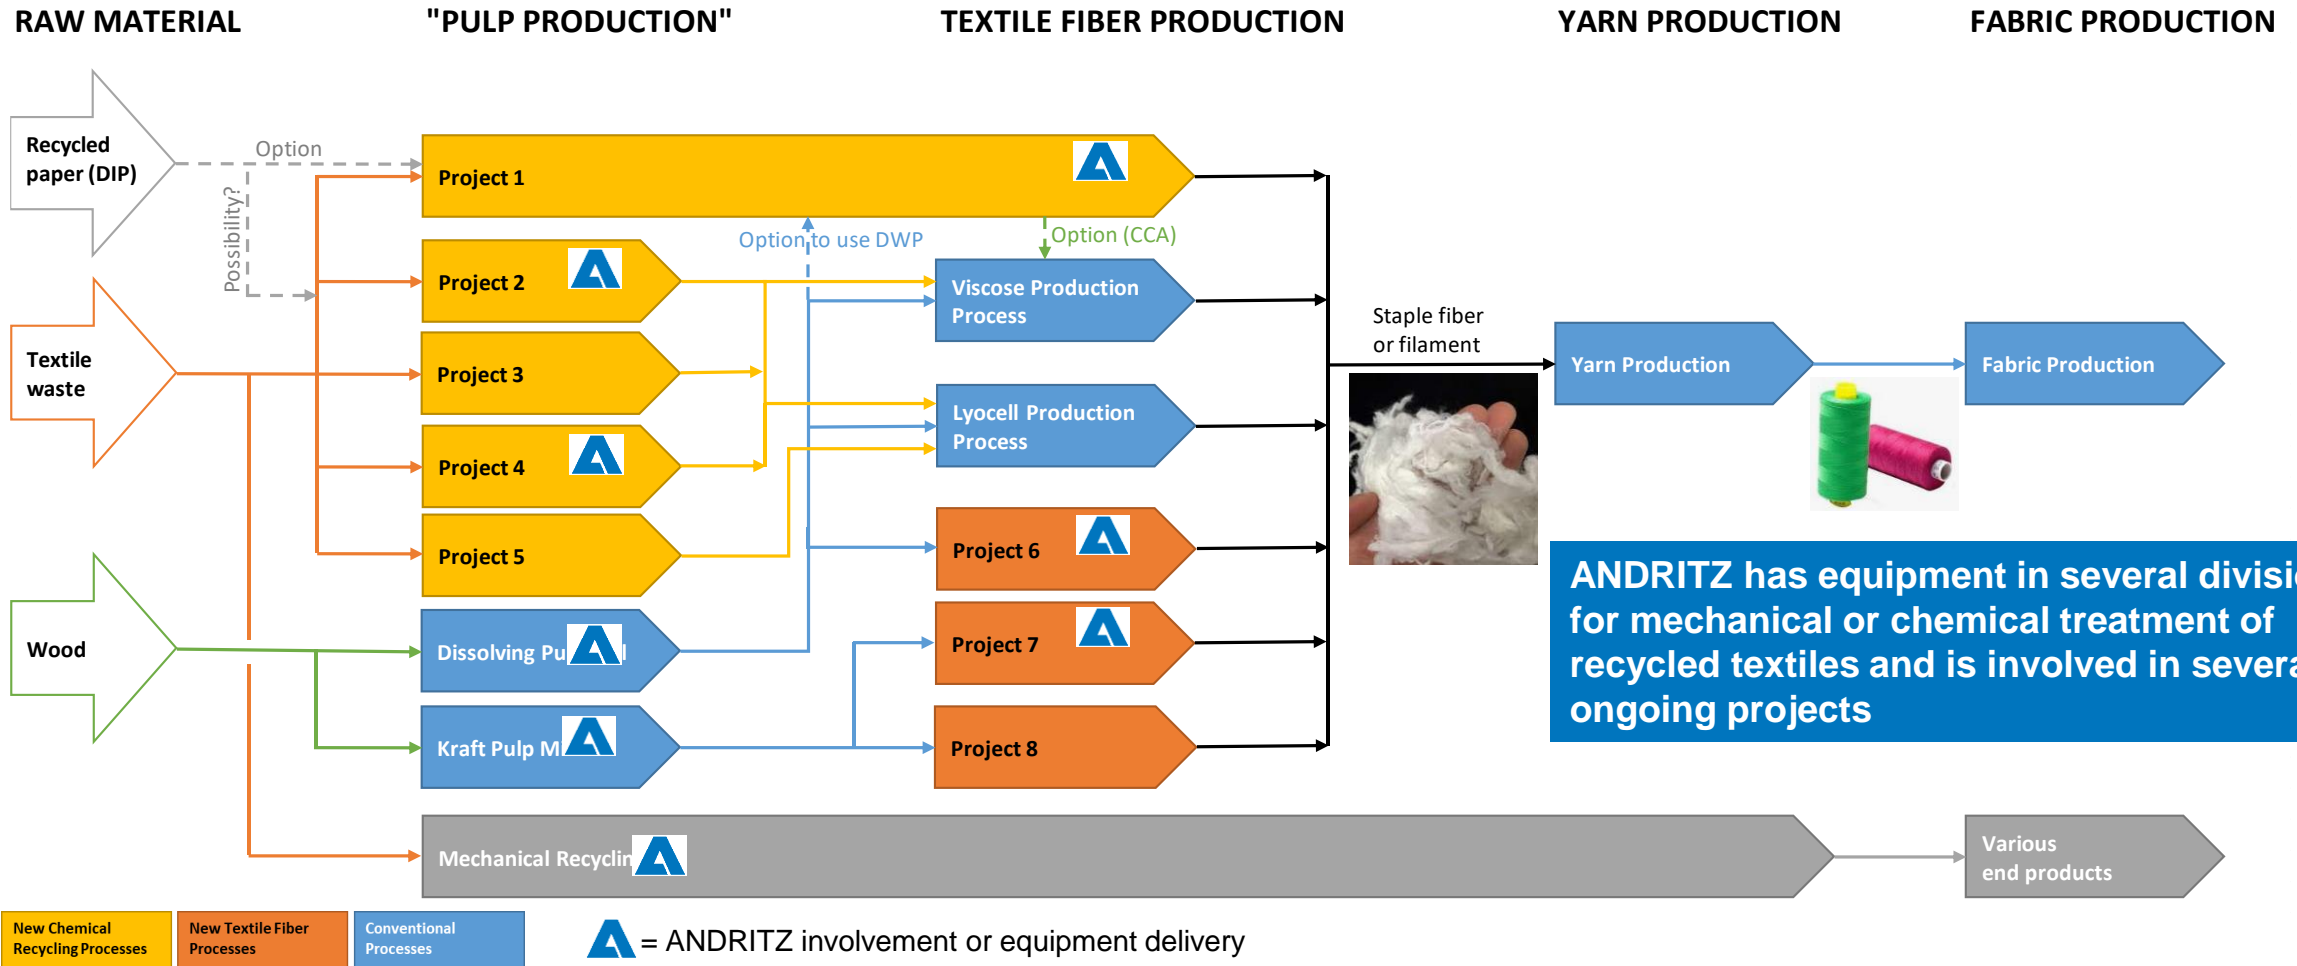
RAW MATERIAL

"PULP PRODUCTION"

TEXTILE FIBER PRODUCTION

YARN PRODUCTION

FABRIC PRODUCTION

Recycled paper (DIP)

Option

Possibility?

Textile waste

Wood

Project 1

Project 2

Project 3

Project 4

Project 5

Dissolving Pu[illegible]l

Kraft Pulp M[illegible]

Option to use DWP

Option (CCA)

Viscose Production Process

Lyocell Production Process

Project 6

Project 7

Project 8

Staple fiber or filament

Yarn Production

Fabric Production

ANDRITZ has equipment in several divisi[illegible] for mechanical or chemical treatment of recycled textiles and is involved in severa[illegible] ongoing projects

Mechanical Recyclin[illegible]

Various end products

New Chemical Recycling Processes

New Textile Fiber Processes

Conventional Processes

= ANDRITZ involvement or equipment delivery